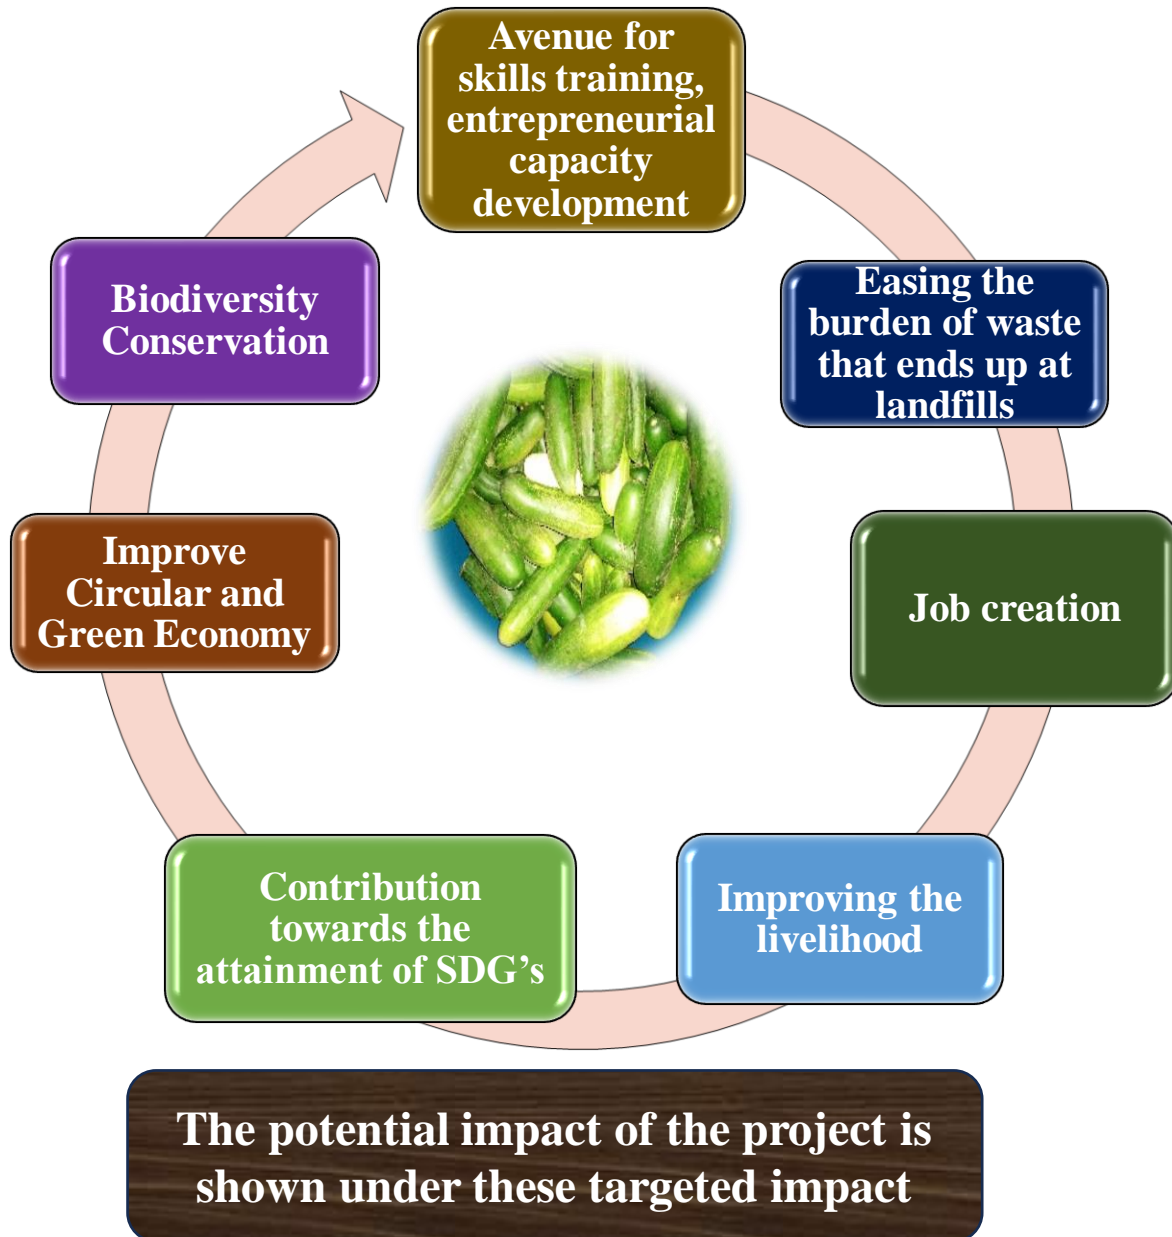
Avenue for skills training, entrepreneurial capacity development

Easing the burden of waste that ends up at landfills

Job creation

Improving the livelihood

Contribution towards the attainment of SDG’s

Improve Circular and Green Economy

Biodiversity Conservation

The potential impact of the project is shown under these targeted impact